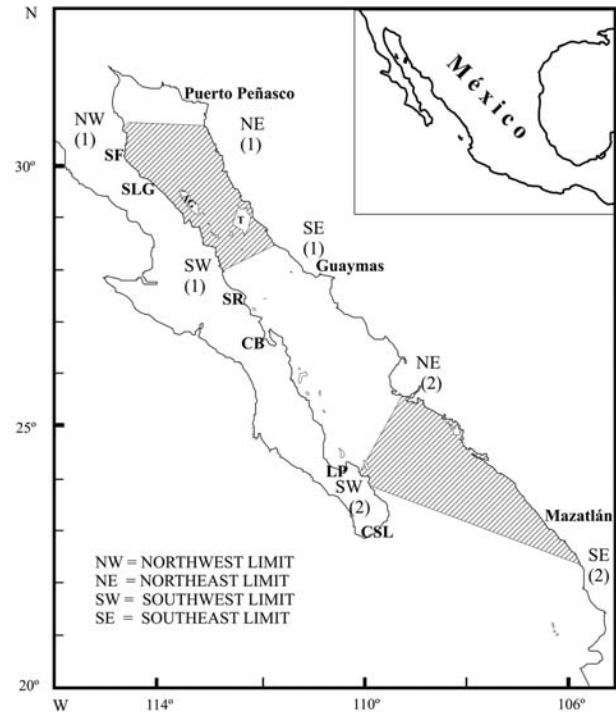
N

México

Puerto Peñasco

NW (1)

NE (1)

30º

SF

SLG

SE (1)

Guaymas

SW (1)

SR

CB

NE (2)

25º

LP

SW (2)

CSL

Mazatlán

SE (2)

NW = NORTHWEST LIMIT
NE = NORTHEAST LIMIT
SW = SOUTHWEST LIMIT
SE = SOUTHEAST LIMIT

20º

W

114º

110º

106º